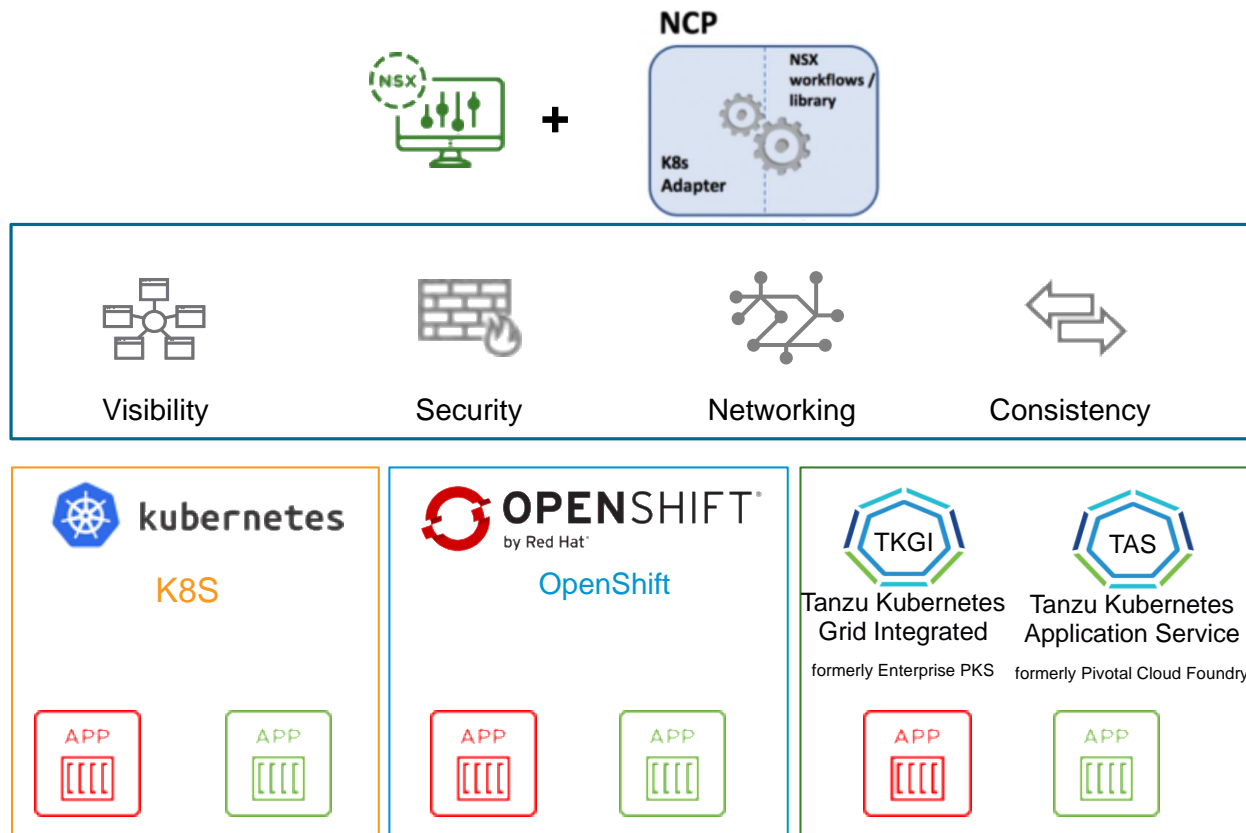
NSX

+

NCP

NSX workflows / library

K8s Adapter

Visibility

Security

Networking

Consistency

kubernetes

K8S

APP

APP

OPENSHIFT
by Red Hat

OpenShift

APP

APP

TKGI

Tanzu Kubernetes Grid Integrated

formerly Enterprise PKS

TAS

Tanzu Kubernetes Application Service

formerly Pivotal Cloud Foundry

APP

APP